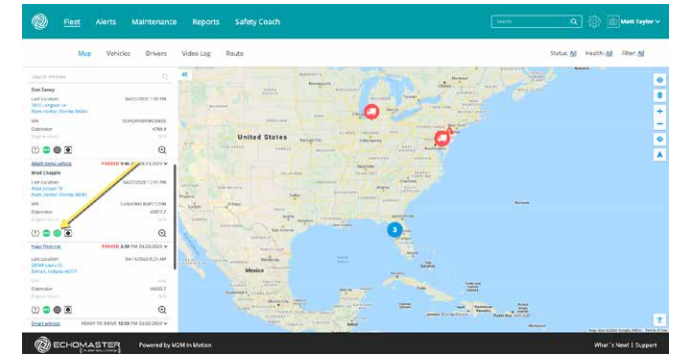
Fleet Alerts Maintenance Reports Safety Coach

Search

Matt Taylor

Map Vehicles Drivers Video Log Route

Status: All Health: All Filter: All

Search Vehicles

Don Zamey

Last Location 04/22/2020 1:16 PM

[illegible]

VIN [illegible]

Odometer 4783.8

Engine Hours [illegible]

Adam Jones vehicle PARKED 5:46 PM 04/23/2020

Brad Chapple

Last Location 04/22/2020 12:01 PM

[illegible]

VIN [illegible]

Odometer 43917.7

Engine Hours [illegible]

Ross Foyle car PARKED 5:39 PM 04/23/2020

Last Location 04/14/2020 8:25 AM

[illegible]

Odometer 66003.7

Engine Hours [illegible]

Errol vehicle READY TO DRIVE 12:33 PM 03/02/2020

United States

Mexico

3

ECHOMASTER

Powered by M2M In Motion

What's New! | Support